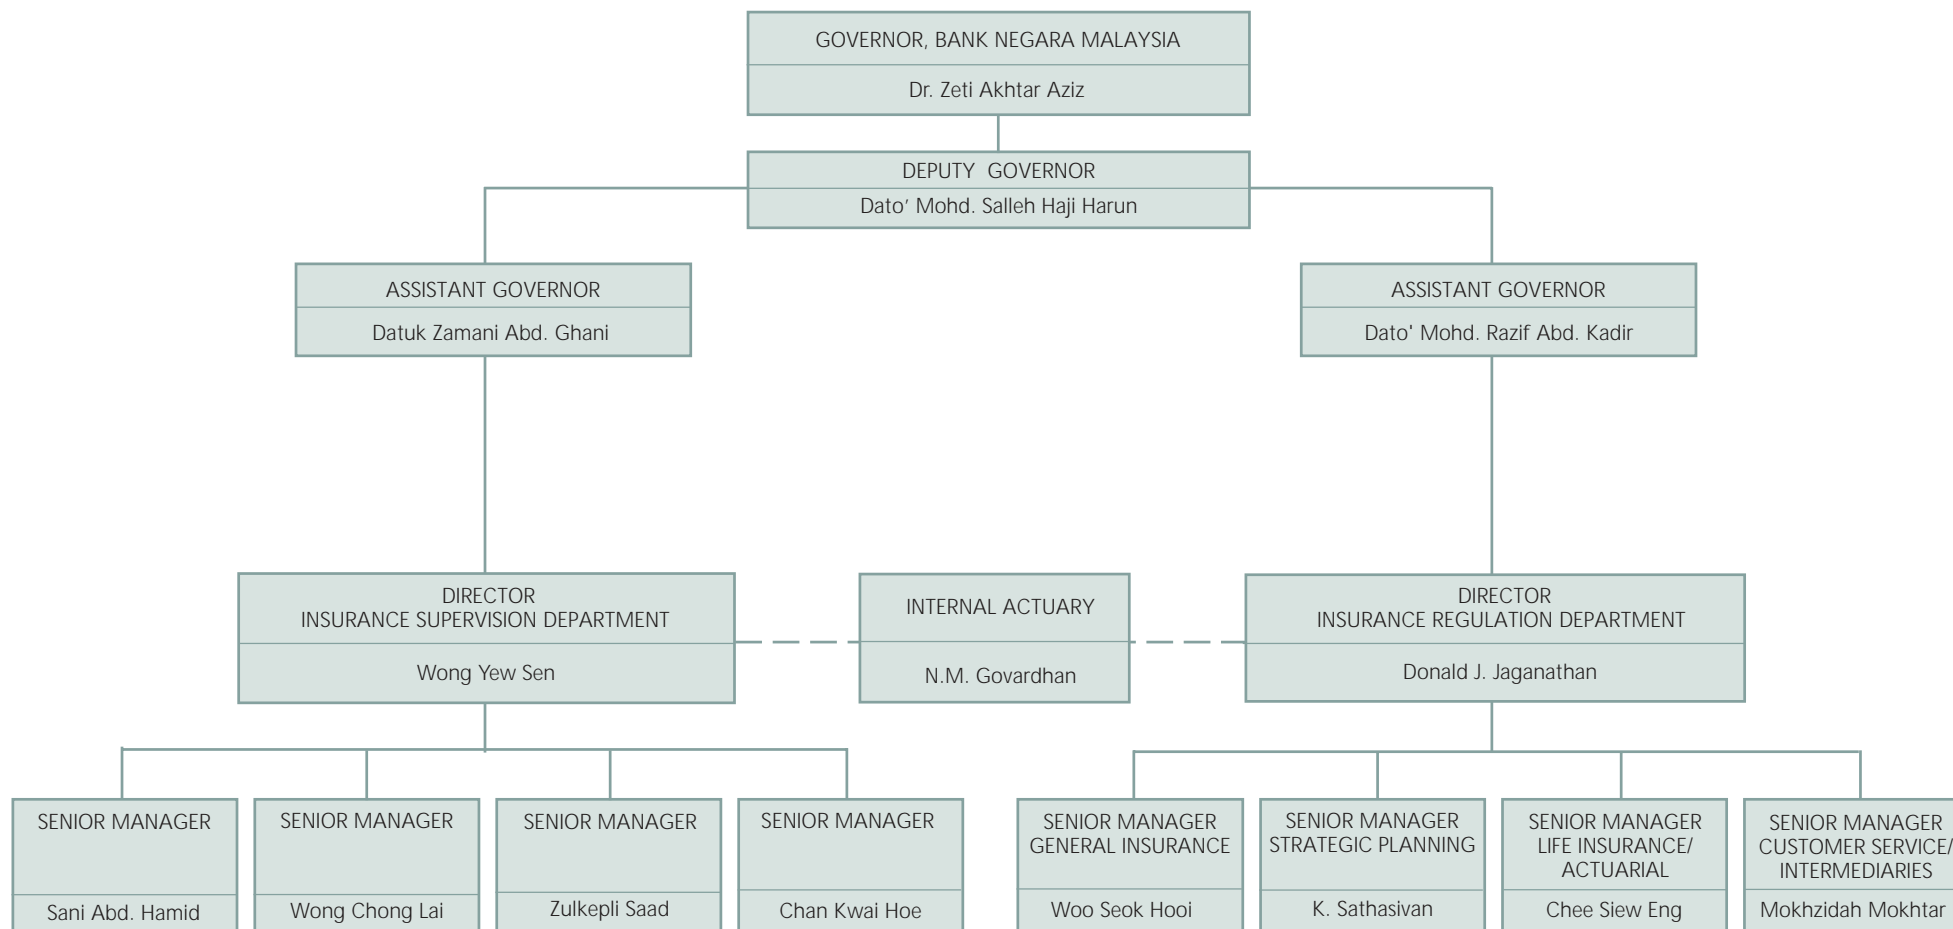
GOVERNOR, BANK NEGARA MALAYSIA
Dr. Zeti Akhtar Aziz

DEPUTY GOVERNOR
Dato' Mohd. Salleh Haji Harun

ASSISTANT GOVERNOR
Datuk Zamani Abd. Ghani

ASSISTANT GOVERNOR
Dato' Mohd. Razif Abd. Kadir

DIRECTOR
INSURANCE SUPERVISION DEPARTMENT
Wong Yew Sen

INTERNAL ACTUARY
N.M. Govardhan

DIRECTOR
INSURANCE REGULATION DEPARTMENT
Donald J. Jaganathan

SENIOR MANAGER
Sani Abd. Hamid

SENIOR MANAGER
Wong Chong Lai

SENIOR MANAGER
Zulkepli Saad

SENIOR MANAGER
Chan Kwai Hoe

SENIOR MANAGER
GENERAL INSURANCE
Woo Seok Hooi

SENIOR MANAGER
STRATEGIC PLANNING
K. Sathasivan

SENIOR MANAGER
LIFE INSURANCE/
ACTUARIAL
Chee Siew Eng

SENIOR MANAGER
CUSTOMER SERVICE/
INTERMEDIARIES
Mokhzidah Mokhtar